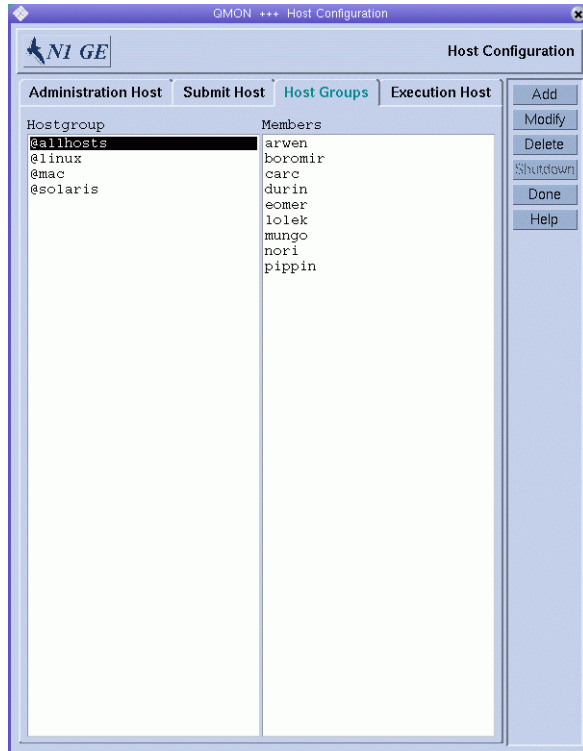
QMON +++ Host Configuration

N1 GE

Host Configuration

Administration Host
Submit Host
Host Groups
Execution Host

Add
Modify
Delete
Shutdown
Done
Help

Hostgroup
@allhosts
@linux
@mac
@solaris

Members
arwen
boromir
carc
durin
eomer
lolek
mungo
nori
pippin